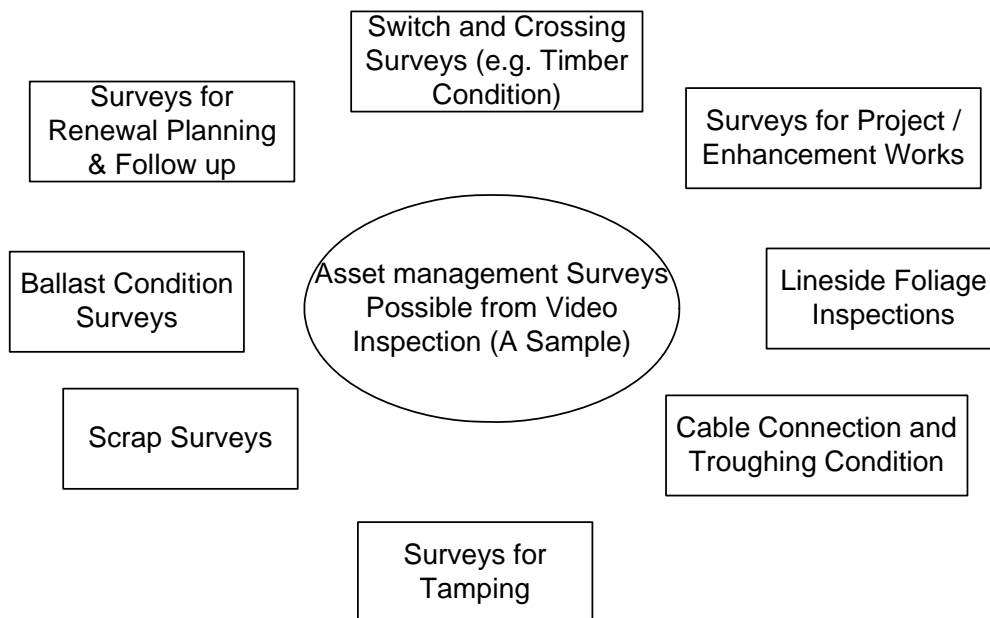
Switch and Crossing Surveys (e.g. Timber Condition)

Surveys for Renewal Planning & Follow up

Surveys for Project / Enhancement Works

Ballast Condition Surveys

Asset management Surveys Possible from Video Inspection (A Sample)

Lineside Foliage Inspections

Scrap Surveys

Cable Connection and Troughing Condition

Surveys for Tamping